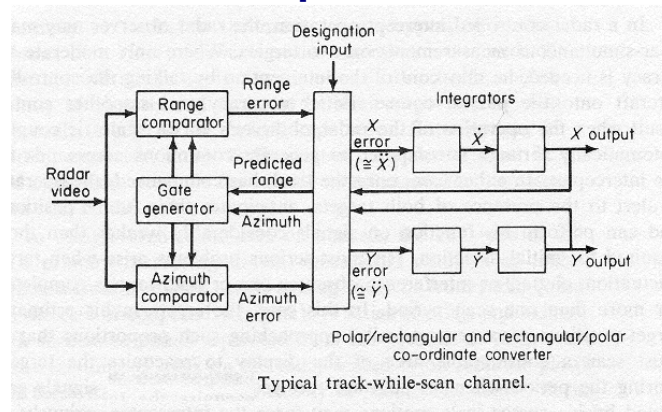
Designation input

Range comparator

Range error

Integrators

Radar video

Gate generator

Predicted range

Azimuth

$X$ error $(\cong \ddot{X})$

$\dot{X}$

$X$ output

Azimuth comparator

Azimuth error

$Y$ error $(\cong \ddot{Y})$

$\dot{Y}$

$Y$ output

Polar/rectangular and rectangular/polar co-ordinate converter

Typical track-while-scan channel.